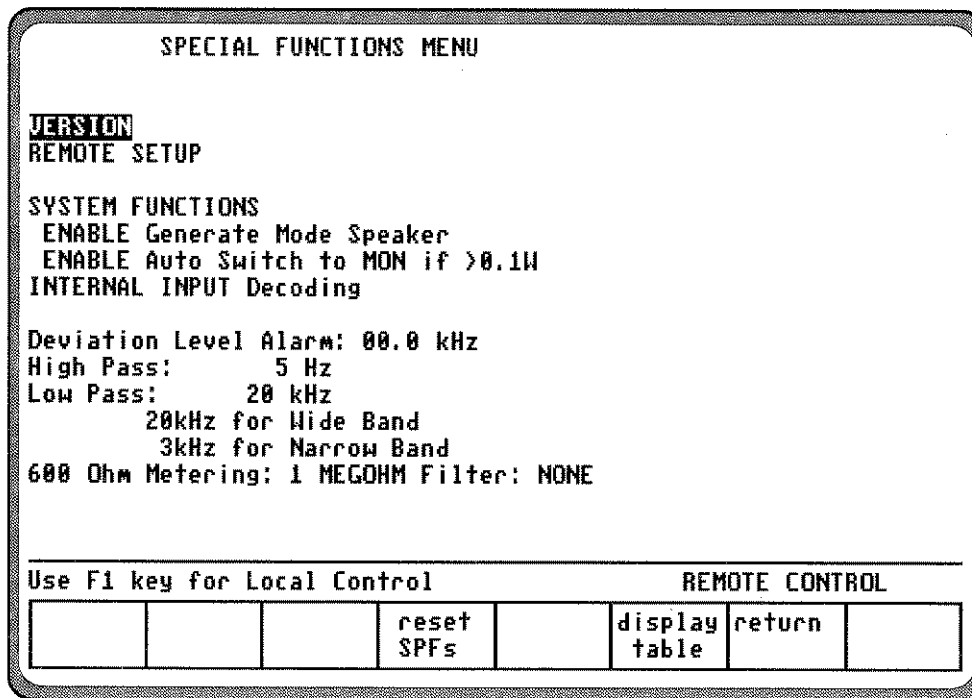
SPECIAL FUNCTIONS MENU

VERSION
REMOTE SETUP

SYSTEM FUNCTIONS
ENABLE Generate Mode Speaker
ENABLE Auto Switch to MON if >0.1W
INTERNAL INPUT Decoding

Deviation Level Alarm: 00.0 kHz
High Pass: 5 Hz
Low Pass: 20 kHz
20kHz for Wide Band
3kHz for Narrow Band
600 Ohm Metering: 1 MEGOHM Filter: NONE

Use F1 key for Local Control REMOTE CONTROL

| | | | reset SPFs | | display table | return | |
|---|---|---|---|---|---|---|---|